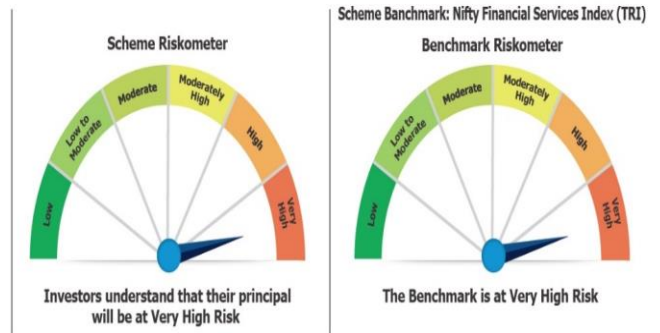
Scheme Riskometer

Low

Low to Moderate

Moderate

Moderately High

High

Very High

Investors understand that their principal will be at Very High Risk

Scheme Benchmark: Nifty Financial Services Index (TRI)

Benchmark Riskometer

Low

Low to Moderate

Moderate

Moderately High

High

Very High

The Benchmark is at Very High Risk